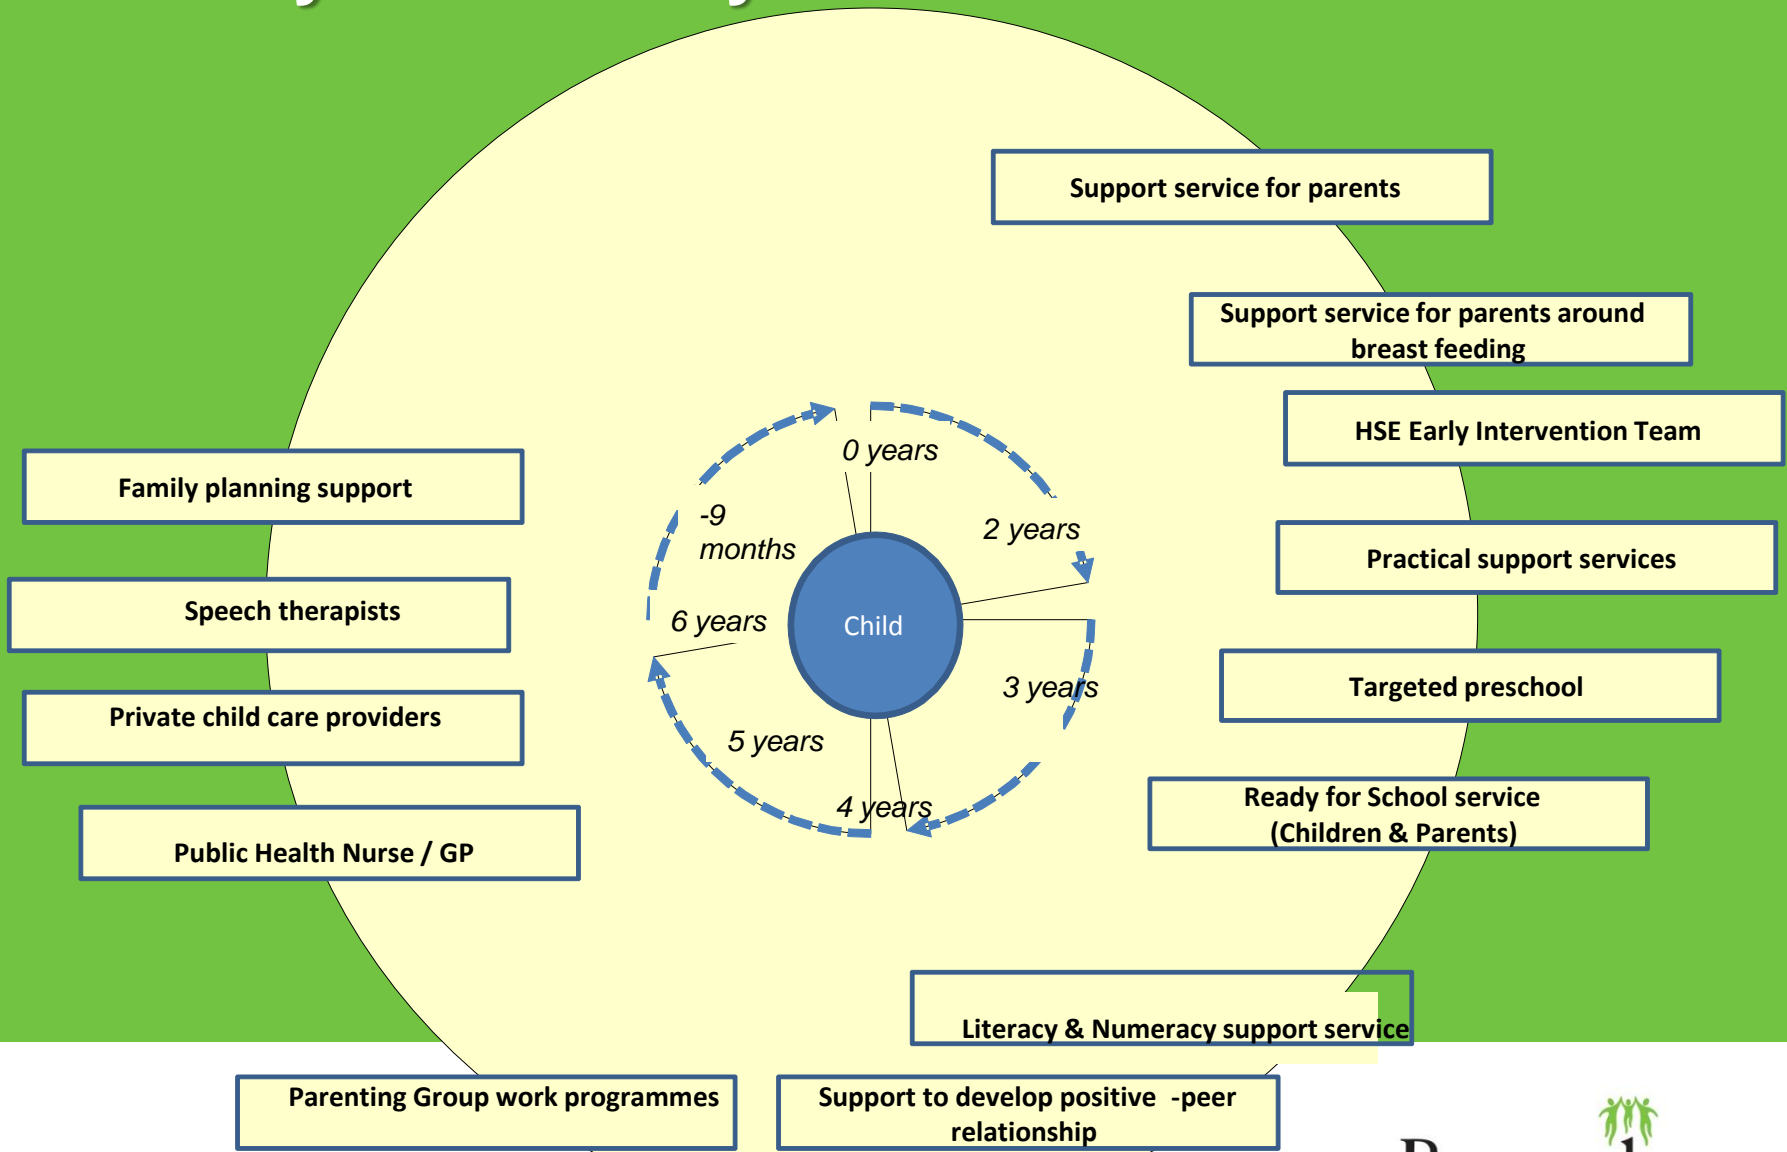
Support service for parents

Support service for parents around breast feeding

HSE Early Intervention Team

Family planning support

0 years

-9 months

2 years

Practical support services

Speech therapists

6 years

Child

3 years

Targeted preschool

Private child care providers

5 years

4 years

Ready for School service (Children & Parents)

Public Health Nurse / GP

Literacy & Numeracy support service

Parenting Group work programmes

Support to develop positive -peer relationship